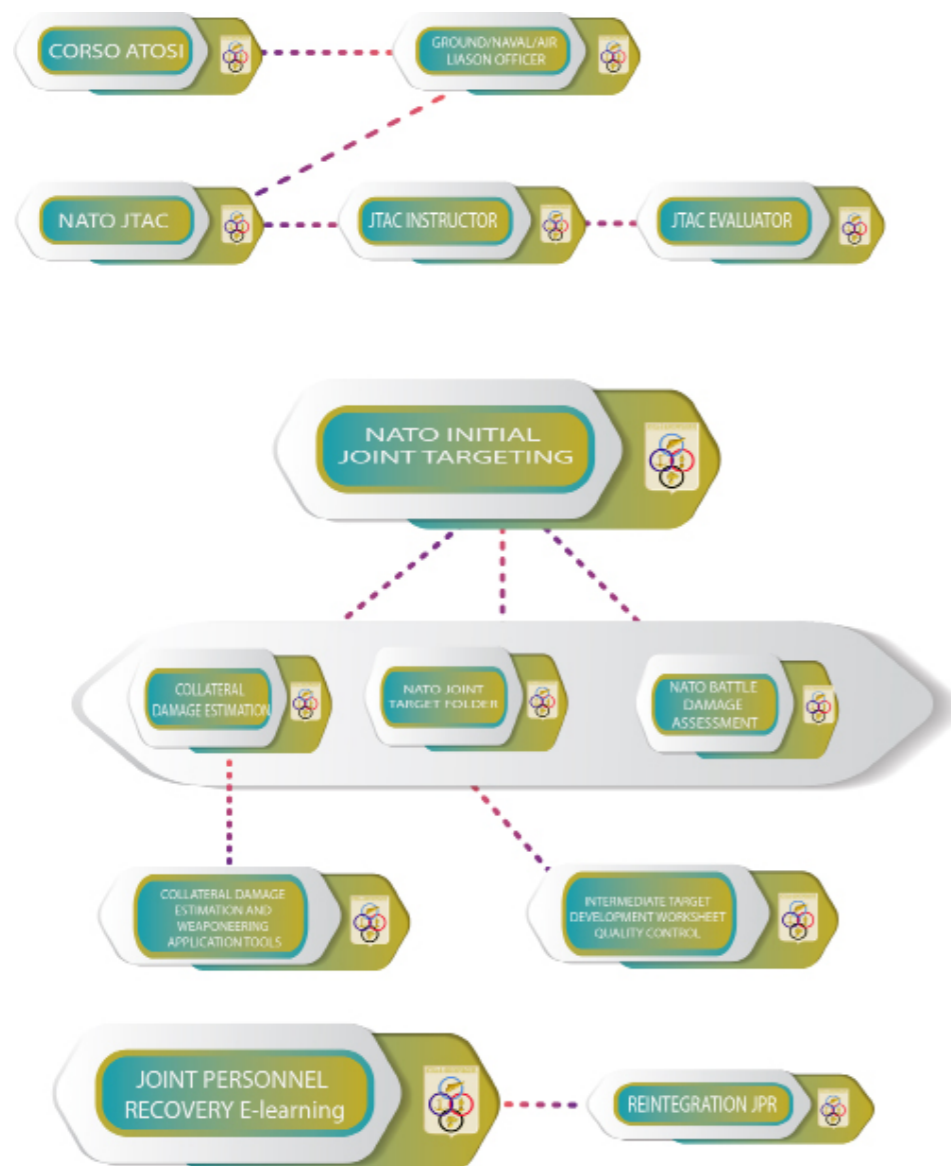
CORSO ATOSI

GROUND/NAVAL/AIR LIASON OFFICER

NATO JTAC

JTAC INSTRUCTOR

JTAC EVALUATOR

NATO INITIAL JOINT TARGETING

COLLATERAL DAMAGE ESTIMATION

NATO JOINT TARGET FOLDER

NATO BATTLE DAMAGE ASSESSMENT

COLLATERAL DAMAGE ESTIMATION AND WEAPONEERING APPLICATION TOOLS

INTERMEDIATE TARGET DEVELOPMENT WORKSHEET QUALITY CONTROL

JOINT PERSONNEL RECOVERY E-learning

REINTEGRATION JPR